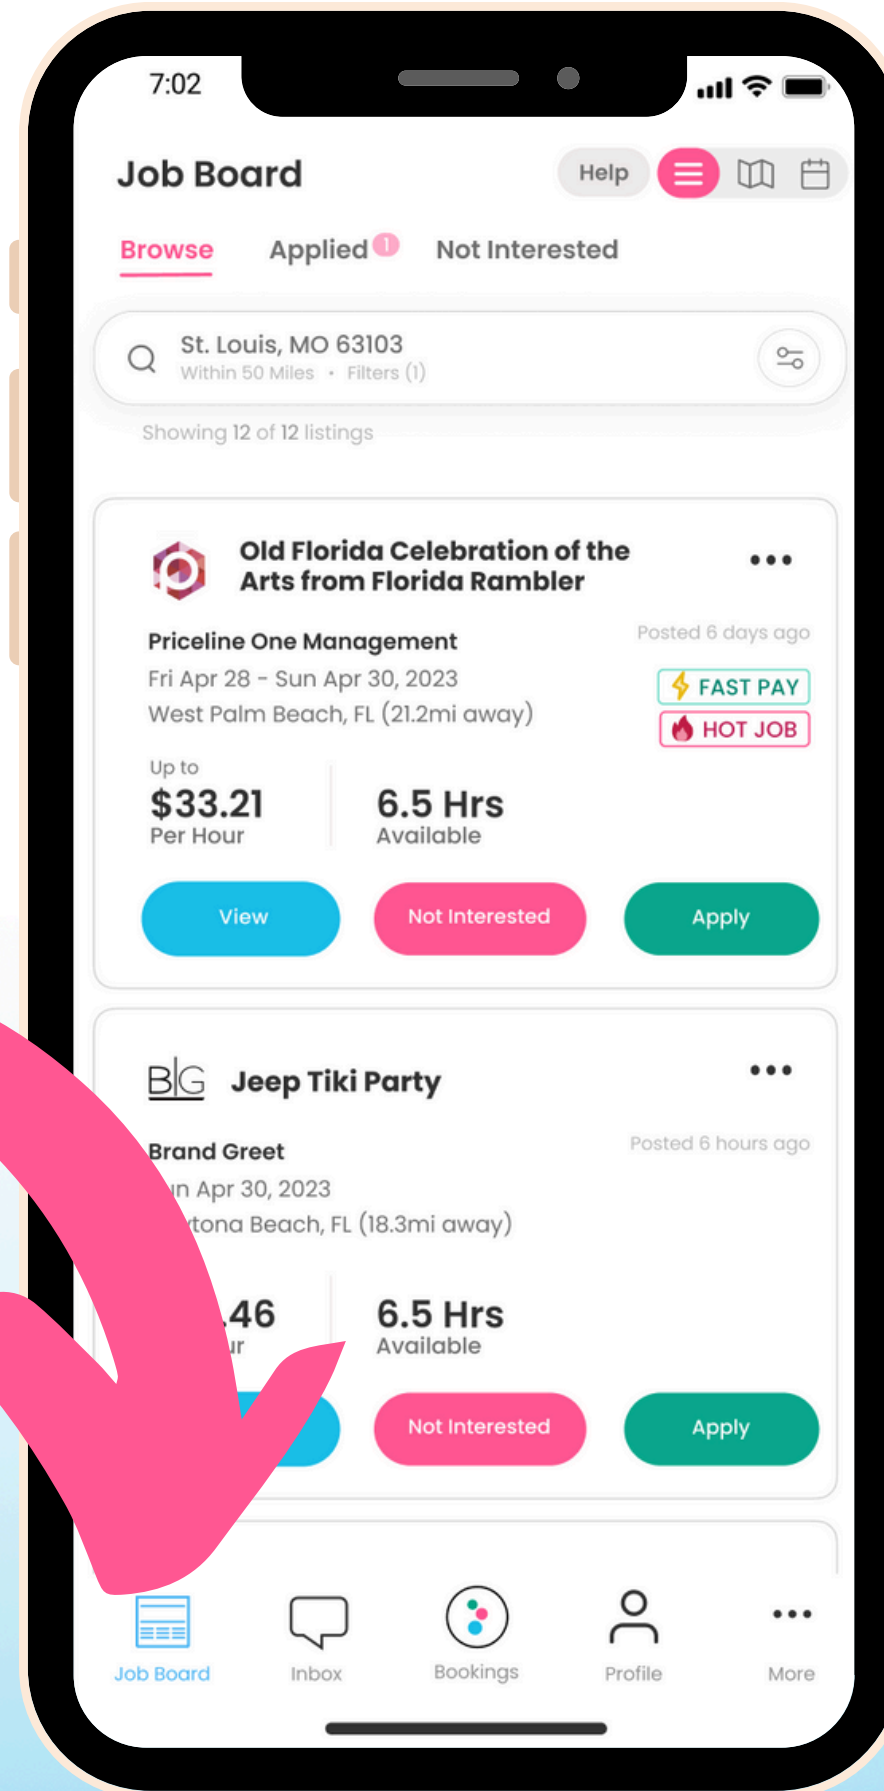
7:02

Job Board

Help

Browse

Applied 1

Not Interested

St. Louis, MO 63103
Within 50 Miles • Filters (1)

Showing 12 of 12 listings

Old Florida Celebration of the Arts from Florida Rambler

•••

Priceline One Management

Posted 6 days ago

Fri Apr 28 - Sun Apr 30, 2023
West Palm Beach, FL (21.2mi away)

FAST PAY
HOT JOB

Up to
$33.21
Per Hour

6.5 Hrs
Available

View

Not Interested

Apply

BIG Jeep Tiki Party

•••

Brand Greet

Posted 6 hours ago

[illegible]n Apr 30, 2023
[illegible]tona Beach, FL (18.3mi away)

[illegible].46
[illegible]ur

6.5 Hrs
Available

Not Interested

Apply

Job Board

Inbox

Bookings

Profile

More